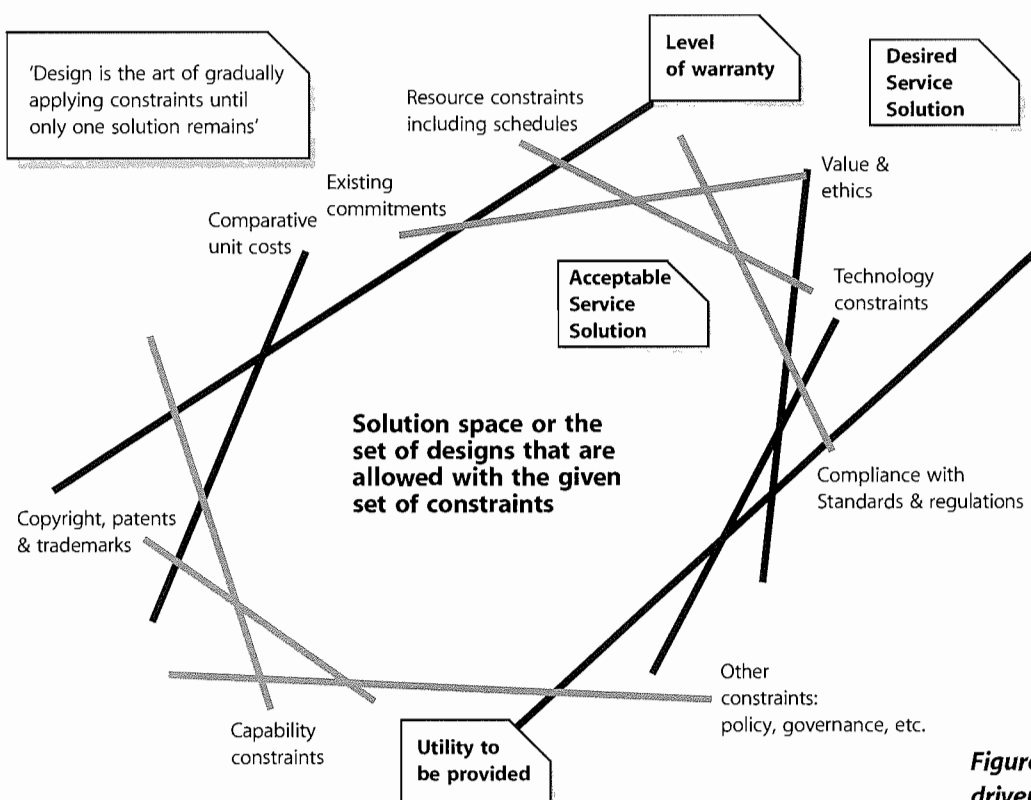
'Design is the art of gradually applying constraints until only one solution remains'

Level of warranty

Desired Service Solution

Resource constraints including schedules

Value & ethics

Existing commitments

Comparative unit costs

Acceptable Service Solution

Technology constraints

Solution space or the set of designs that are allowed with the given set of constraints

Compliance with Standards & regulations

Copyright, patents & trademarks

Other constraints: policy, governance, etc.

Capability constraints

Utility to be provided

Figure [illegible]
driven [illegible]